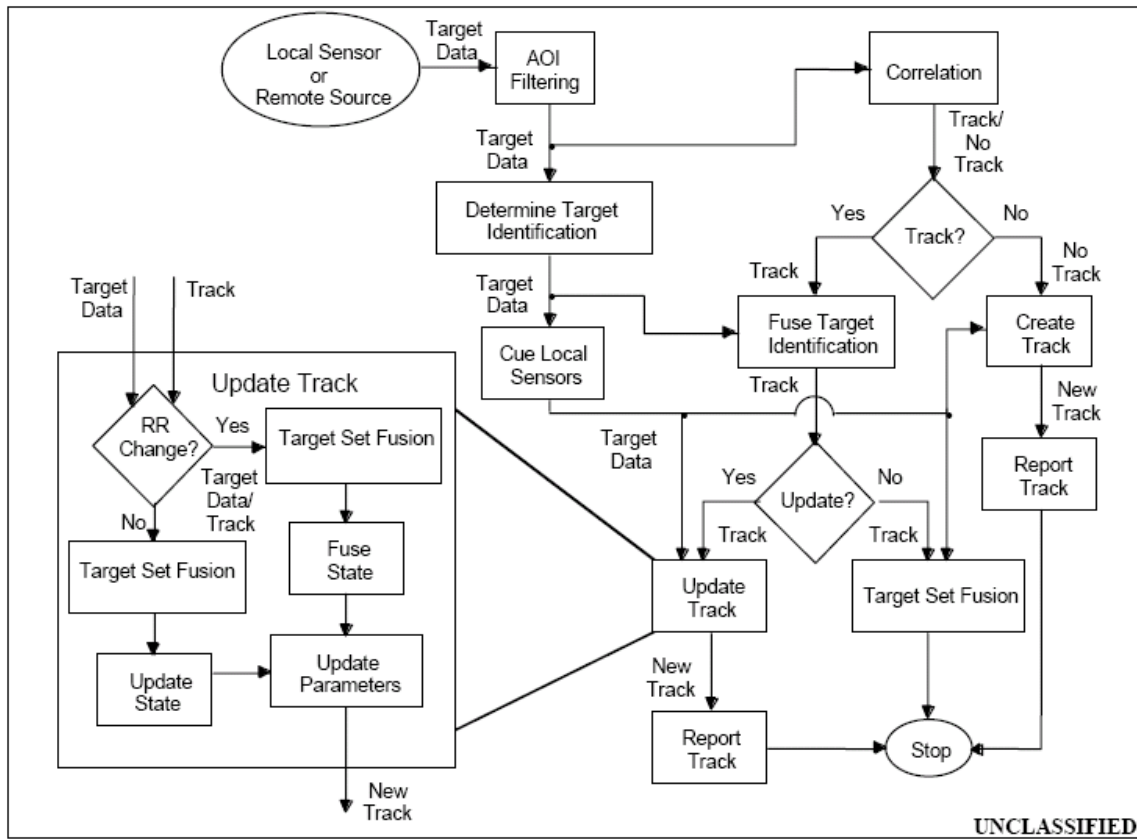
Local Sensor or Remote Source

Target Data

AOI Filtering

Correlation

Target Data

Track/ No Track

Determine Target Identification

Yes

Track?

No

Target Data

Track

No Track

Target Data

Track

Fuse Target Identification

Create Track

Cue Local Sensors

Update Track

Track

New Track

RR Change?

Yes

Target Set Fusion

Target Data

Yes

Update?

No

Report Track

Target Data/ Track

Track

Track

No

Fuse State

Target Set Fusion

Update Track

Target Set Fusion

Update State

Update Parameters

New Track

Report Track

Stop

New Track

UNCLASSIFIED